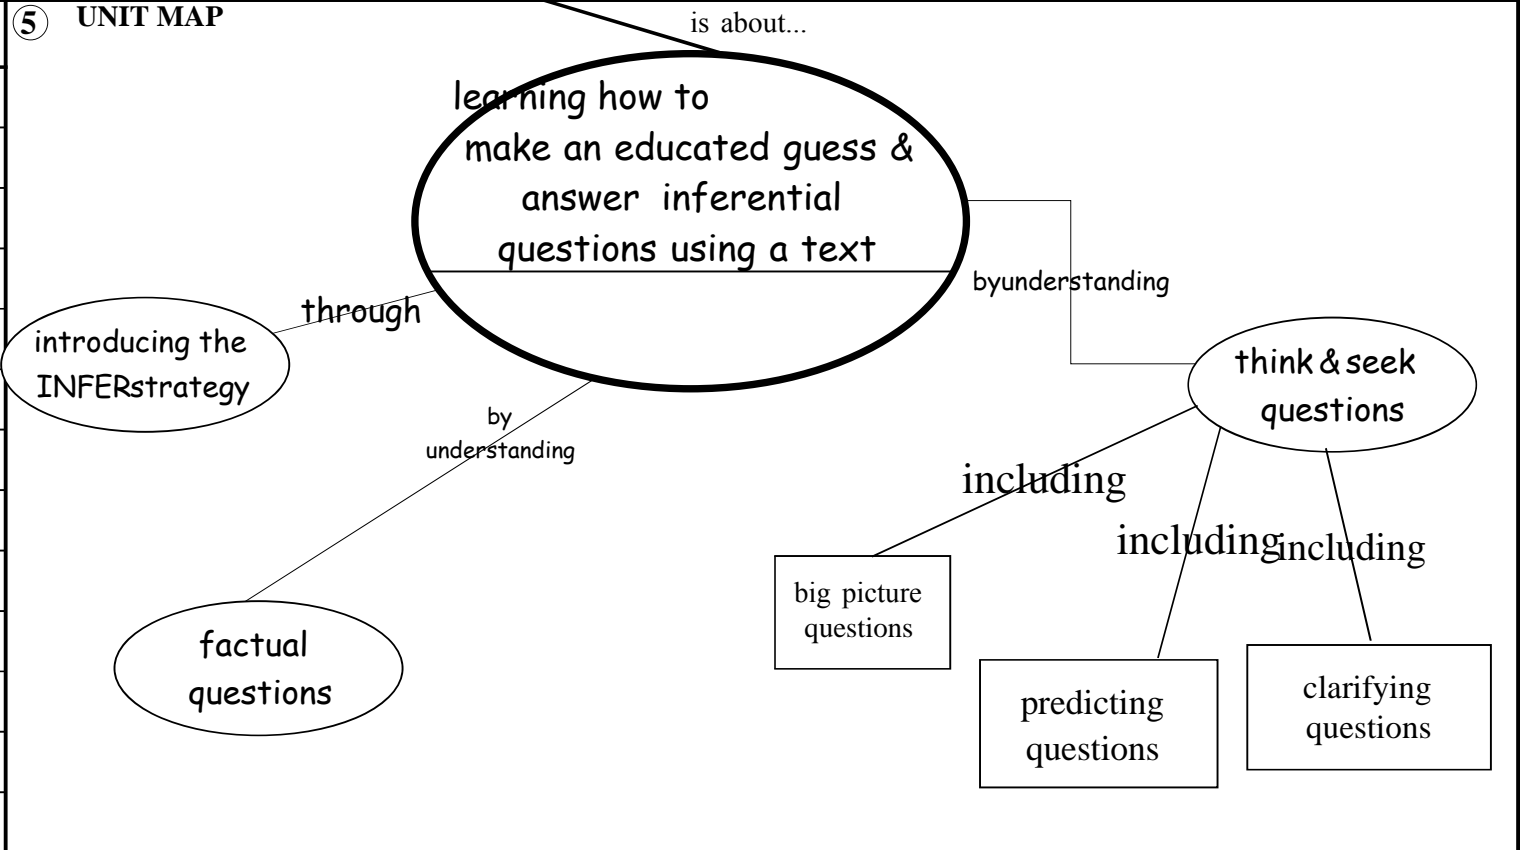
5 UNIT MAP

is about...

learning how to make an educated guess & answer inferential questions using a text

through

introducing the INFERstrategy

byunderstanding

think & seek questions

by understanding

factual questions

including

including

including

big picture questions

predicting questions

clarifying questions